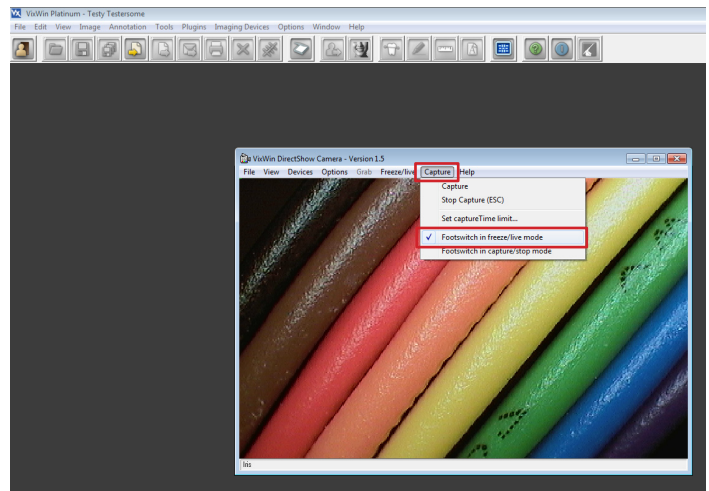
VisWin Platinum - Testy Testersome
File Edit View Image Annotation Tools Plugins Imaging Devices Options Window Help

VixWin DirectShow Camera - Version 1.5
File View Devices Options Grab Freeze/live Capture Help
Capture
Stop Capture (ESC)
Set captureTime limit...
✓ Footswitch in freeze/live mode
Footswitch in capture/stop mode
Iris